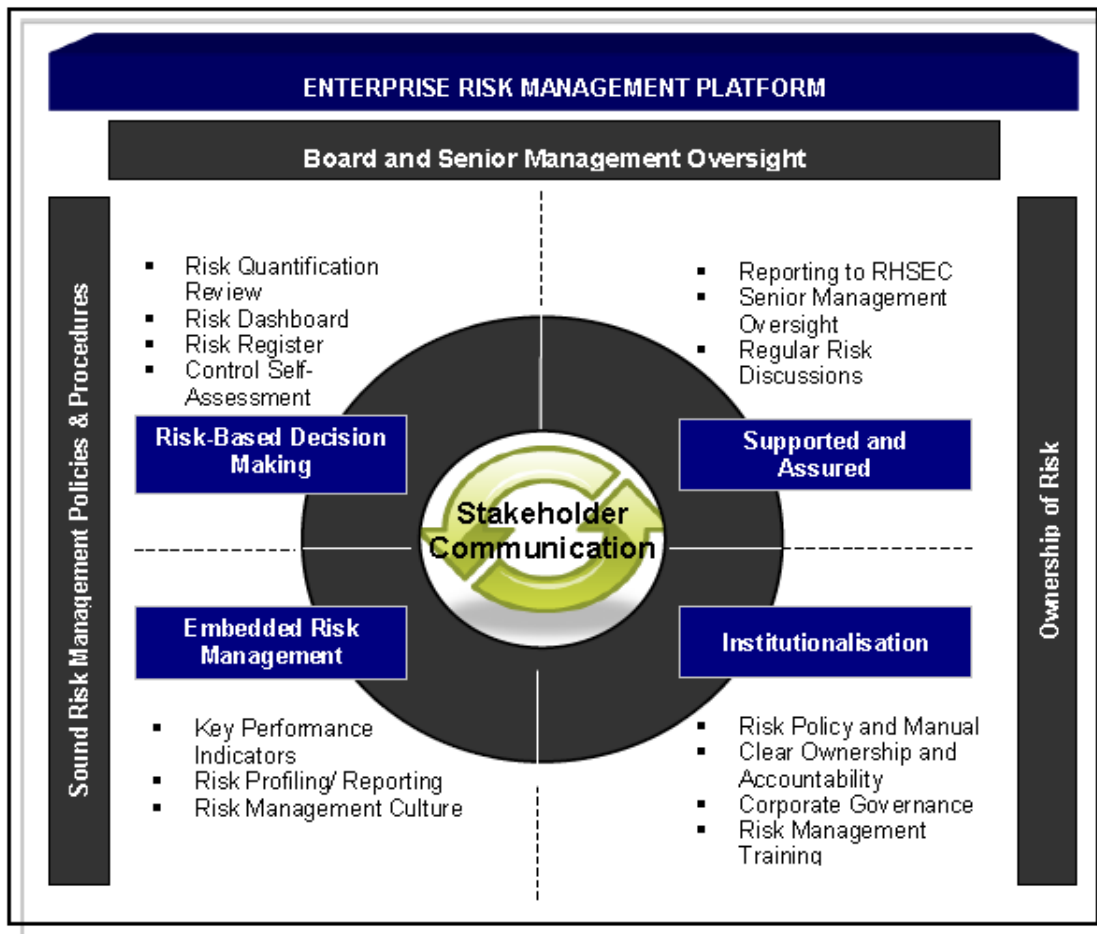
ENTERPRISE RISK MANAGEMENT PLATFORM

Board and Senior Management Oversight

Sound Risk Management Policies & Procedures

- Risk Quantification Review
- Risk Dashboard
- Risk Register
- Control Self-Assessment

Risk-Based Decision Making

- Reporting to RHSEC
- Senior Management Oversight
- Regular Risk Discussions

Supported and Assured

Stakeholder Communication

Embedded Risk Management

- Key Performance Indicators
- Risk Profiling/ Reporting
- Risk Management Culture

Institutionalisation

- Risk Policy and Manual
- Clear Ownership and Accountability
- Corporate Governance
- Risk Management Training

Ownership of Risk